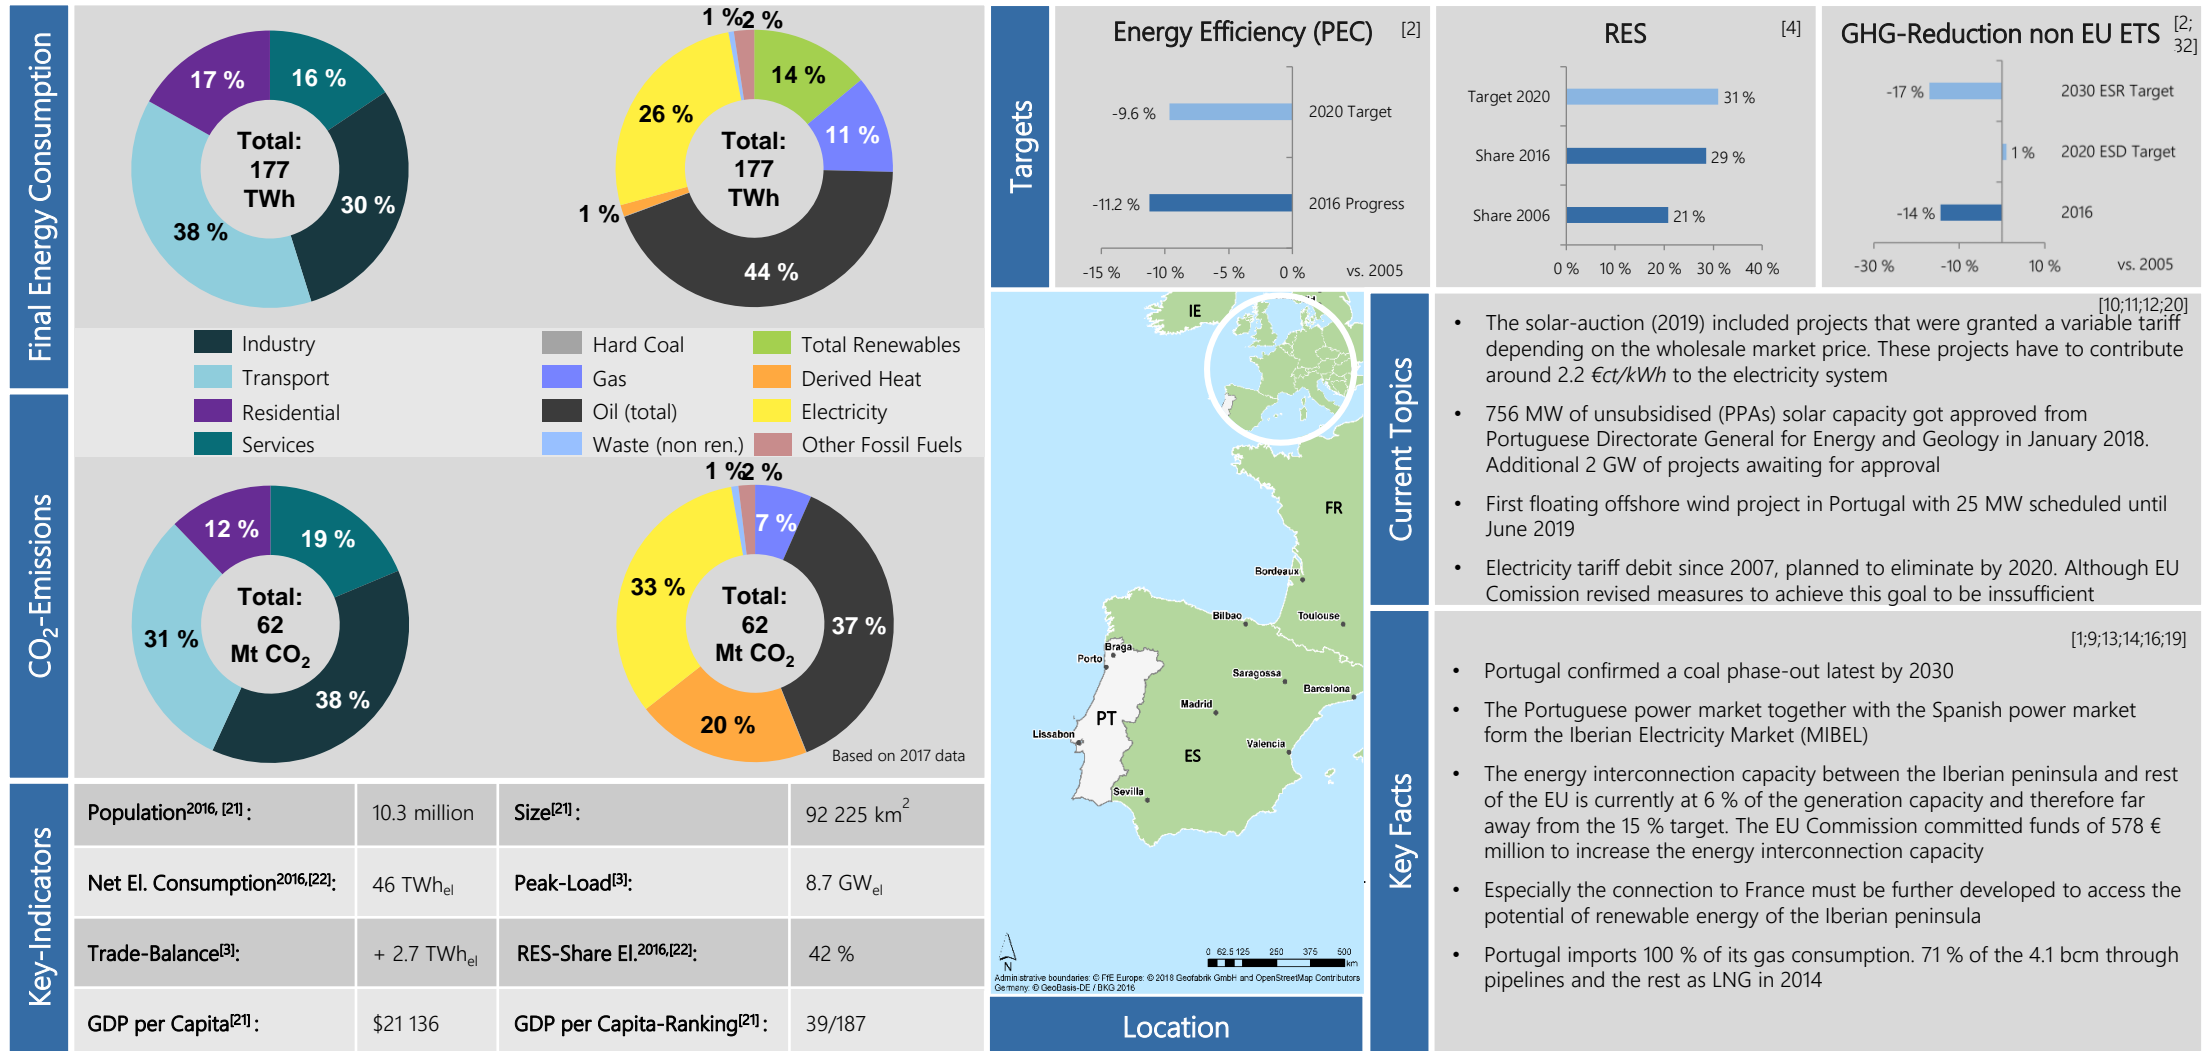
Final Energy Consumption

17 %
16 %
Total: 177 TWh
30 %
38 %

1 %
2 %
14 %
26 %
11 %
Total: 177 TWh
1 %
44 %

Industry
Transport
Residential
Services
Hard Coal
Gas
Oil (total)
Waste (non ren.)
Total Renewables
Derived Heat
Electricity
Other Fossil Fuels

$CO_2$-Emissions

12 %
19 %
Total: 62 Mt $CO_2$
31 %
38 %

1 %
2 %
7 %
33 %
Total: 62 Mt $CO_2$
37 %
20 %
Based on 2017 data

Key-Indicators

| Population$^{2016, [21]}$: | 10.3 million | Size$^{[21]}$: | 92 225 km$^2$ |
|---|---|---|---|
| Net El. Consumption$^{2016,[22]}$: | 46 TWh$_{el}$ | Peak-Load$^{[3]}$: | 8.7 GW$_{el}$ |
| Trade-Balance$^{[3]}$: | + 2.7 TWh$_{el}$ | RES-Share El.$^{2016,[22]}$: | 42 % |
| GDP per Capita$^{[21]}$: | \$21 136 | GDP per Capita-Ranking$^{[21]}$: | 39/187 |

Targets

Energy Efficiency (PEC) [2]
-9.6 % 2020 Target
-11.2 % 2016 Progress
-15 % -10 % -5 % 0 % vs. 2005

RES [4]
Target 2020 31 %
Share 2016 29 %
Share 2006 21 %
0 % 10 % 20 % 30 % 40 %

GHG-Reduction non EU ETS [2; 32]
-17 % 2030 ESR Target
1 % 2020 ESD Target
-14 % 2016
-30 % -10 % 10 % vs. 2005

IE
FR
Bordeaux
Bilbao
Toulouse
Braga
Porto
Saragossa
Barcelona
PT
Madrid
Lissabon
ES
Valencia
Sevilla
N
0 62.5 125 250 375 500 km
Administrative boundaries: © FfE Europe: © 2018 Geofabrik GmbH and OpenStreetMap Contributors Germany: © GeoBasis-DE / BKG 2016

Location

Current Topics
[10;11;12;20]
• The solar-auction (2019) included projects that were granted a variable tariff depending on the wholesale market price. These projects have to contribute around 2.2 €ct/kWh to the electricity system
• 756 MW of unsubsidised (PPAs) solar capacity got approved from Portuguese Directorate General for Energy and Geology in January 2018. Additional 2 GW of projects awaiting for approval
• First floating offshore wind project in Portugal with 25 MW scheduled until June 2019
• Electricity tariff debit since 2007, planned to eliminate by 2020. Although EU Comission revised measures to achieve this goal to be insufficient

Key Facts
[1;9;13;14;16;19]
• Portugal confirmed a coal phase-out latest by 2030
• The Portuguese power market together with the Spanish power market form the Iberian Electricity Market (MIBEL)
• The energy interconnection capacity between the Iberian peninsula and rest of the EU is currently at 6 % of the generation capacity and therefore far away from the 15 % target. The EU Commission committed funds of 578 € million to increase the energy interconnection capacity
• Especially the connection to France must be further developed to access the potential of renewable energy of the Iberian peninsula
• Portugal imports 100 % of its gas consumption. 71 % of the 4.1 bcm through pipelines and the rest as LNG in 2014